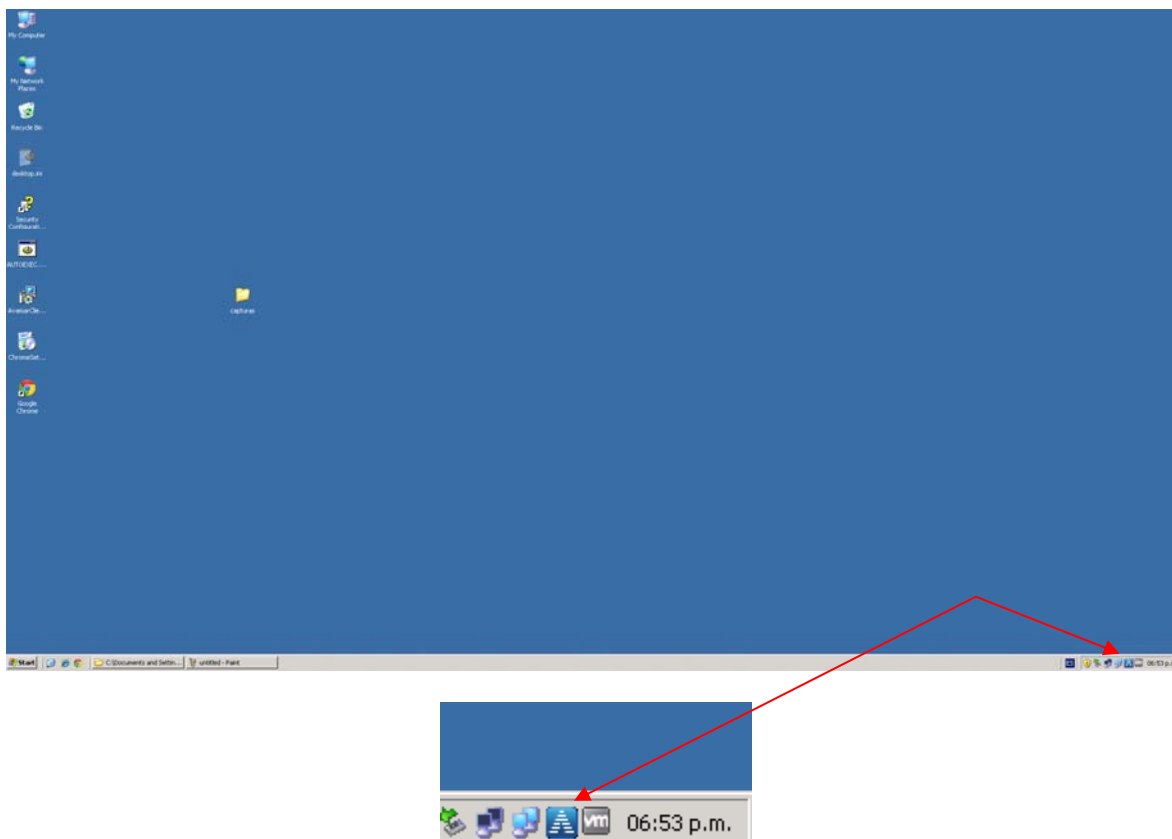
My Computer

My Network Places

Recycle Bin

desktop.ini

Security Configurati...

AUTOEXEC....

AvamarClie...

ChromeSet...

Google Chrome

captures

Start

C:\Documents and Settin...

untitled - Paint

06:53 p.m.

vm

06:53 p.m.